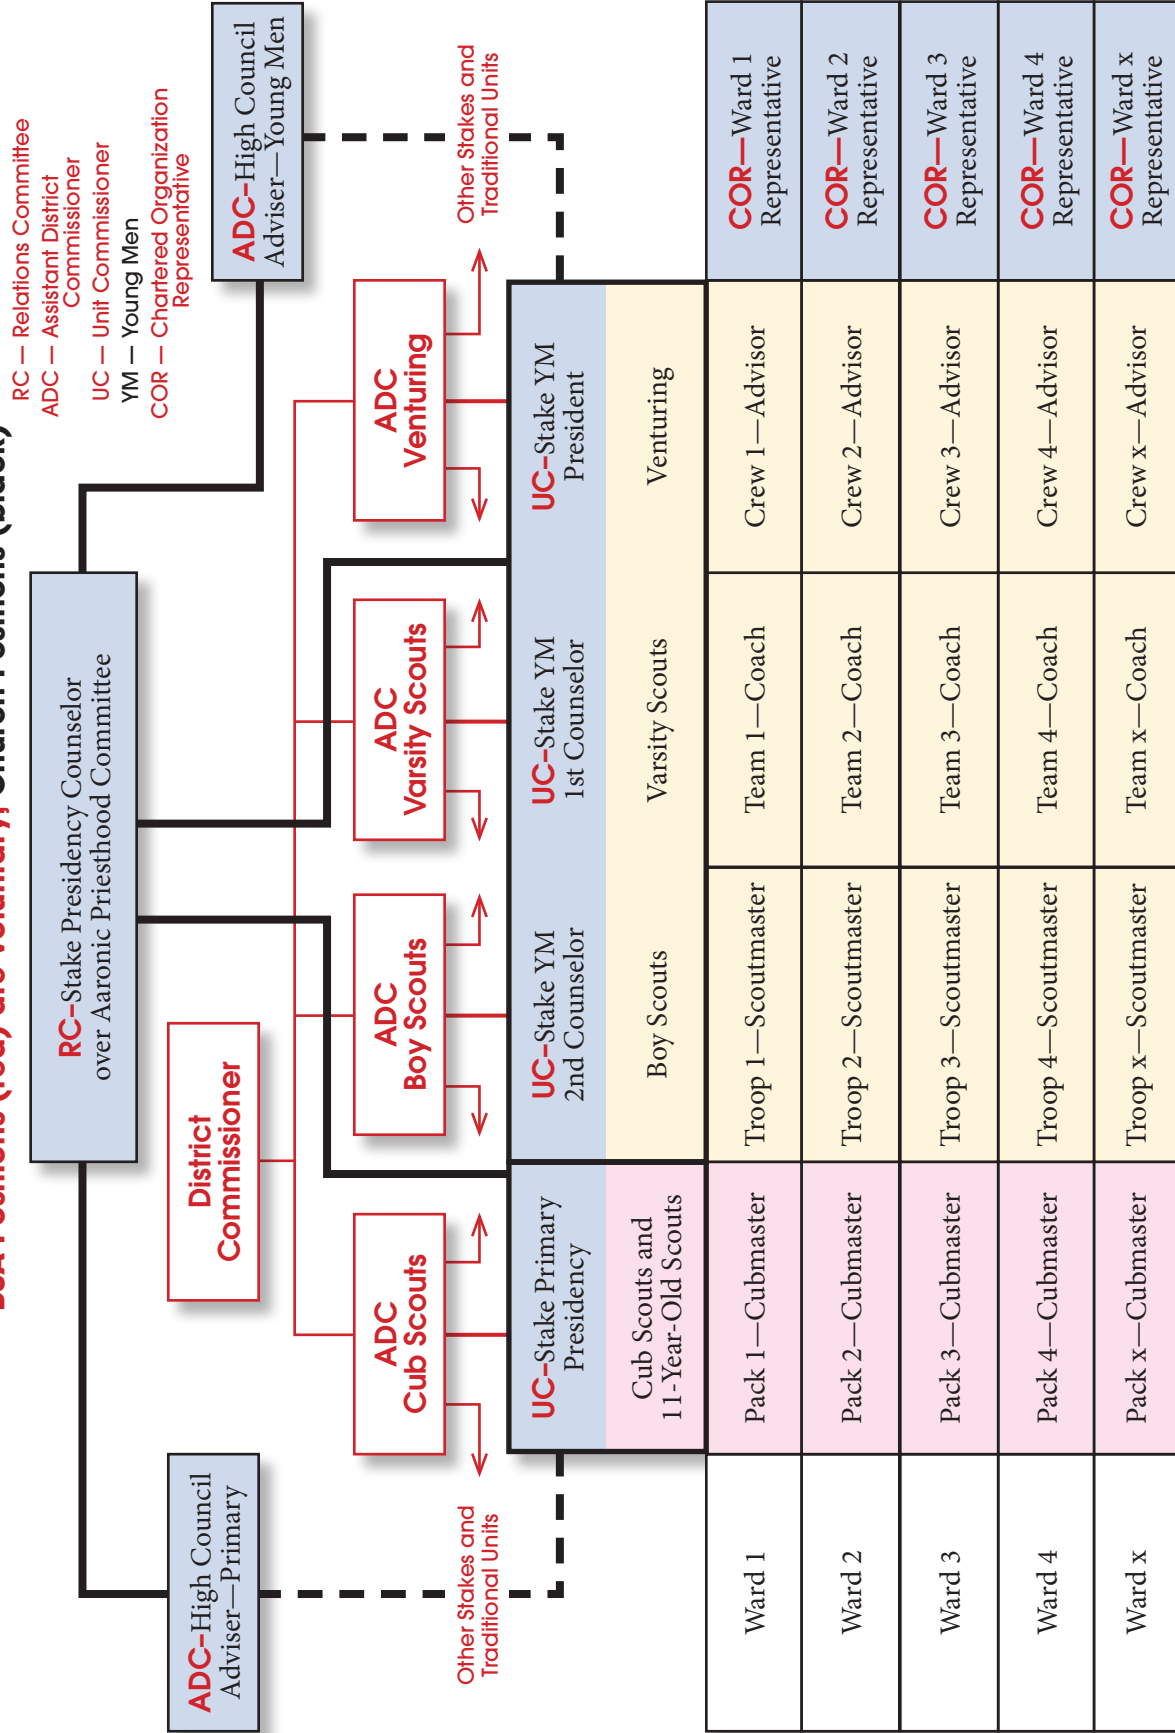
BSA Positions (red) are Voluntary; Church Positions (black)

RC — Relations Committee
ADC — Assistant District Commissioner
UC — Unit Commissioner
YM — Young Men
COR — Chartered Organization Representative

ADC–High Council Adviser—Young Men

RC–Stake Presidency Counselor over Aaronic Priesthood Committee

District Commissioner

ADC–High Council Adviser—Primary

ADC Venturing

ADC Varsity Scouts

ADC Boy Scouts

ADC Cub Scouts

Other Stakes and Traditional Units

Other Stakes and Traditional Units

| | UC–Stake Primary Presidency | UC–Stake YM 2nd Counselor | UC–Stake YM 1st Counselor | UC–Stake YM President | |
|---|---|---|---|---|---|
| | Cub Scouts and 11-Year-Old Scouts | Boy Scouts | Varsity Scouts | Venturing | |
| Ward 1 | Pack 1—Cubmaster | Troop 1—Scoutmaster | Team 1—Coach | Crew 1—Advisor | COR—Ward 1 Representative |
| Ward 2 | Pack 2—Cubmaster | Troop 2—Scoutmaster | Team 2—Coach | Crew 2—Advisor | COR—Ward 2 Representative |
| Ward 3 | Pack 3—Cubmaster | Troop 3—Scoutmaster | Team 3—Coach | Crew 3—Advisor | COR—Ward 3 Representative |
| Ward 4 | Pack 4—Cubmaster | Troop 4—Scoutmaster | Team 4—Coach | Crew 4—Advisor | COR—Ward 4 Representative |
| Ward x | Pack x—Cubmaster | Troop x—Scoutmaster | Team x—Coach | Crew x—Advisor | COR—Ward x Representative |